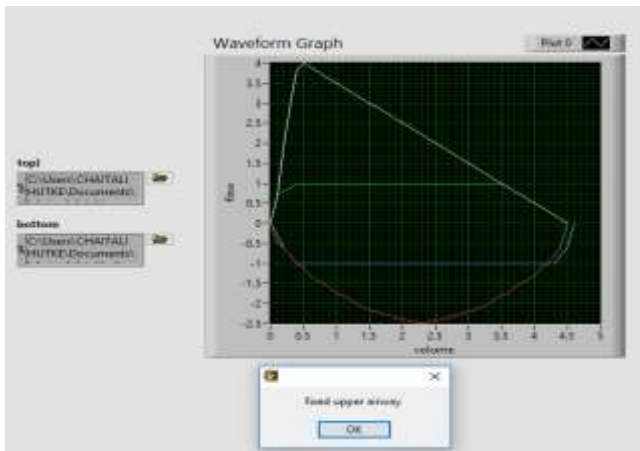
Waveform Graph

Plot 0

top
C:\Users\CHAITALI SHUTKE\Documents\

bottom
C:\Users\CHAITALI SHUTKE\Documents\

flow

4
3.5
3
2.5
2
1.5
1
0.5
0
-0.5
-1
-1.5
-2
-2.5

0 0.5 1 1.5 2 2.5 3 3.5 4 4.5 5

volume

fixed upper airway

OK